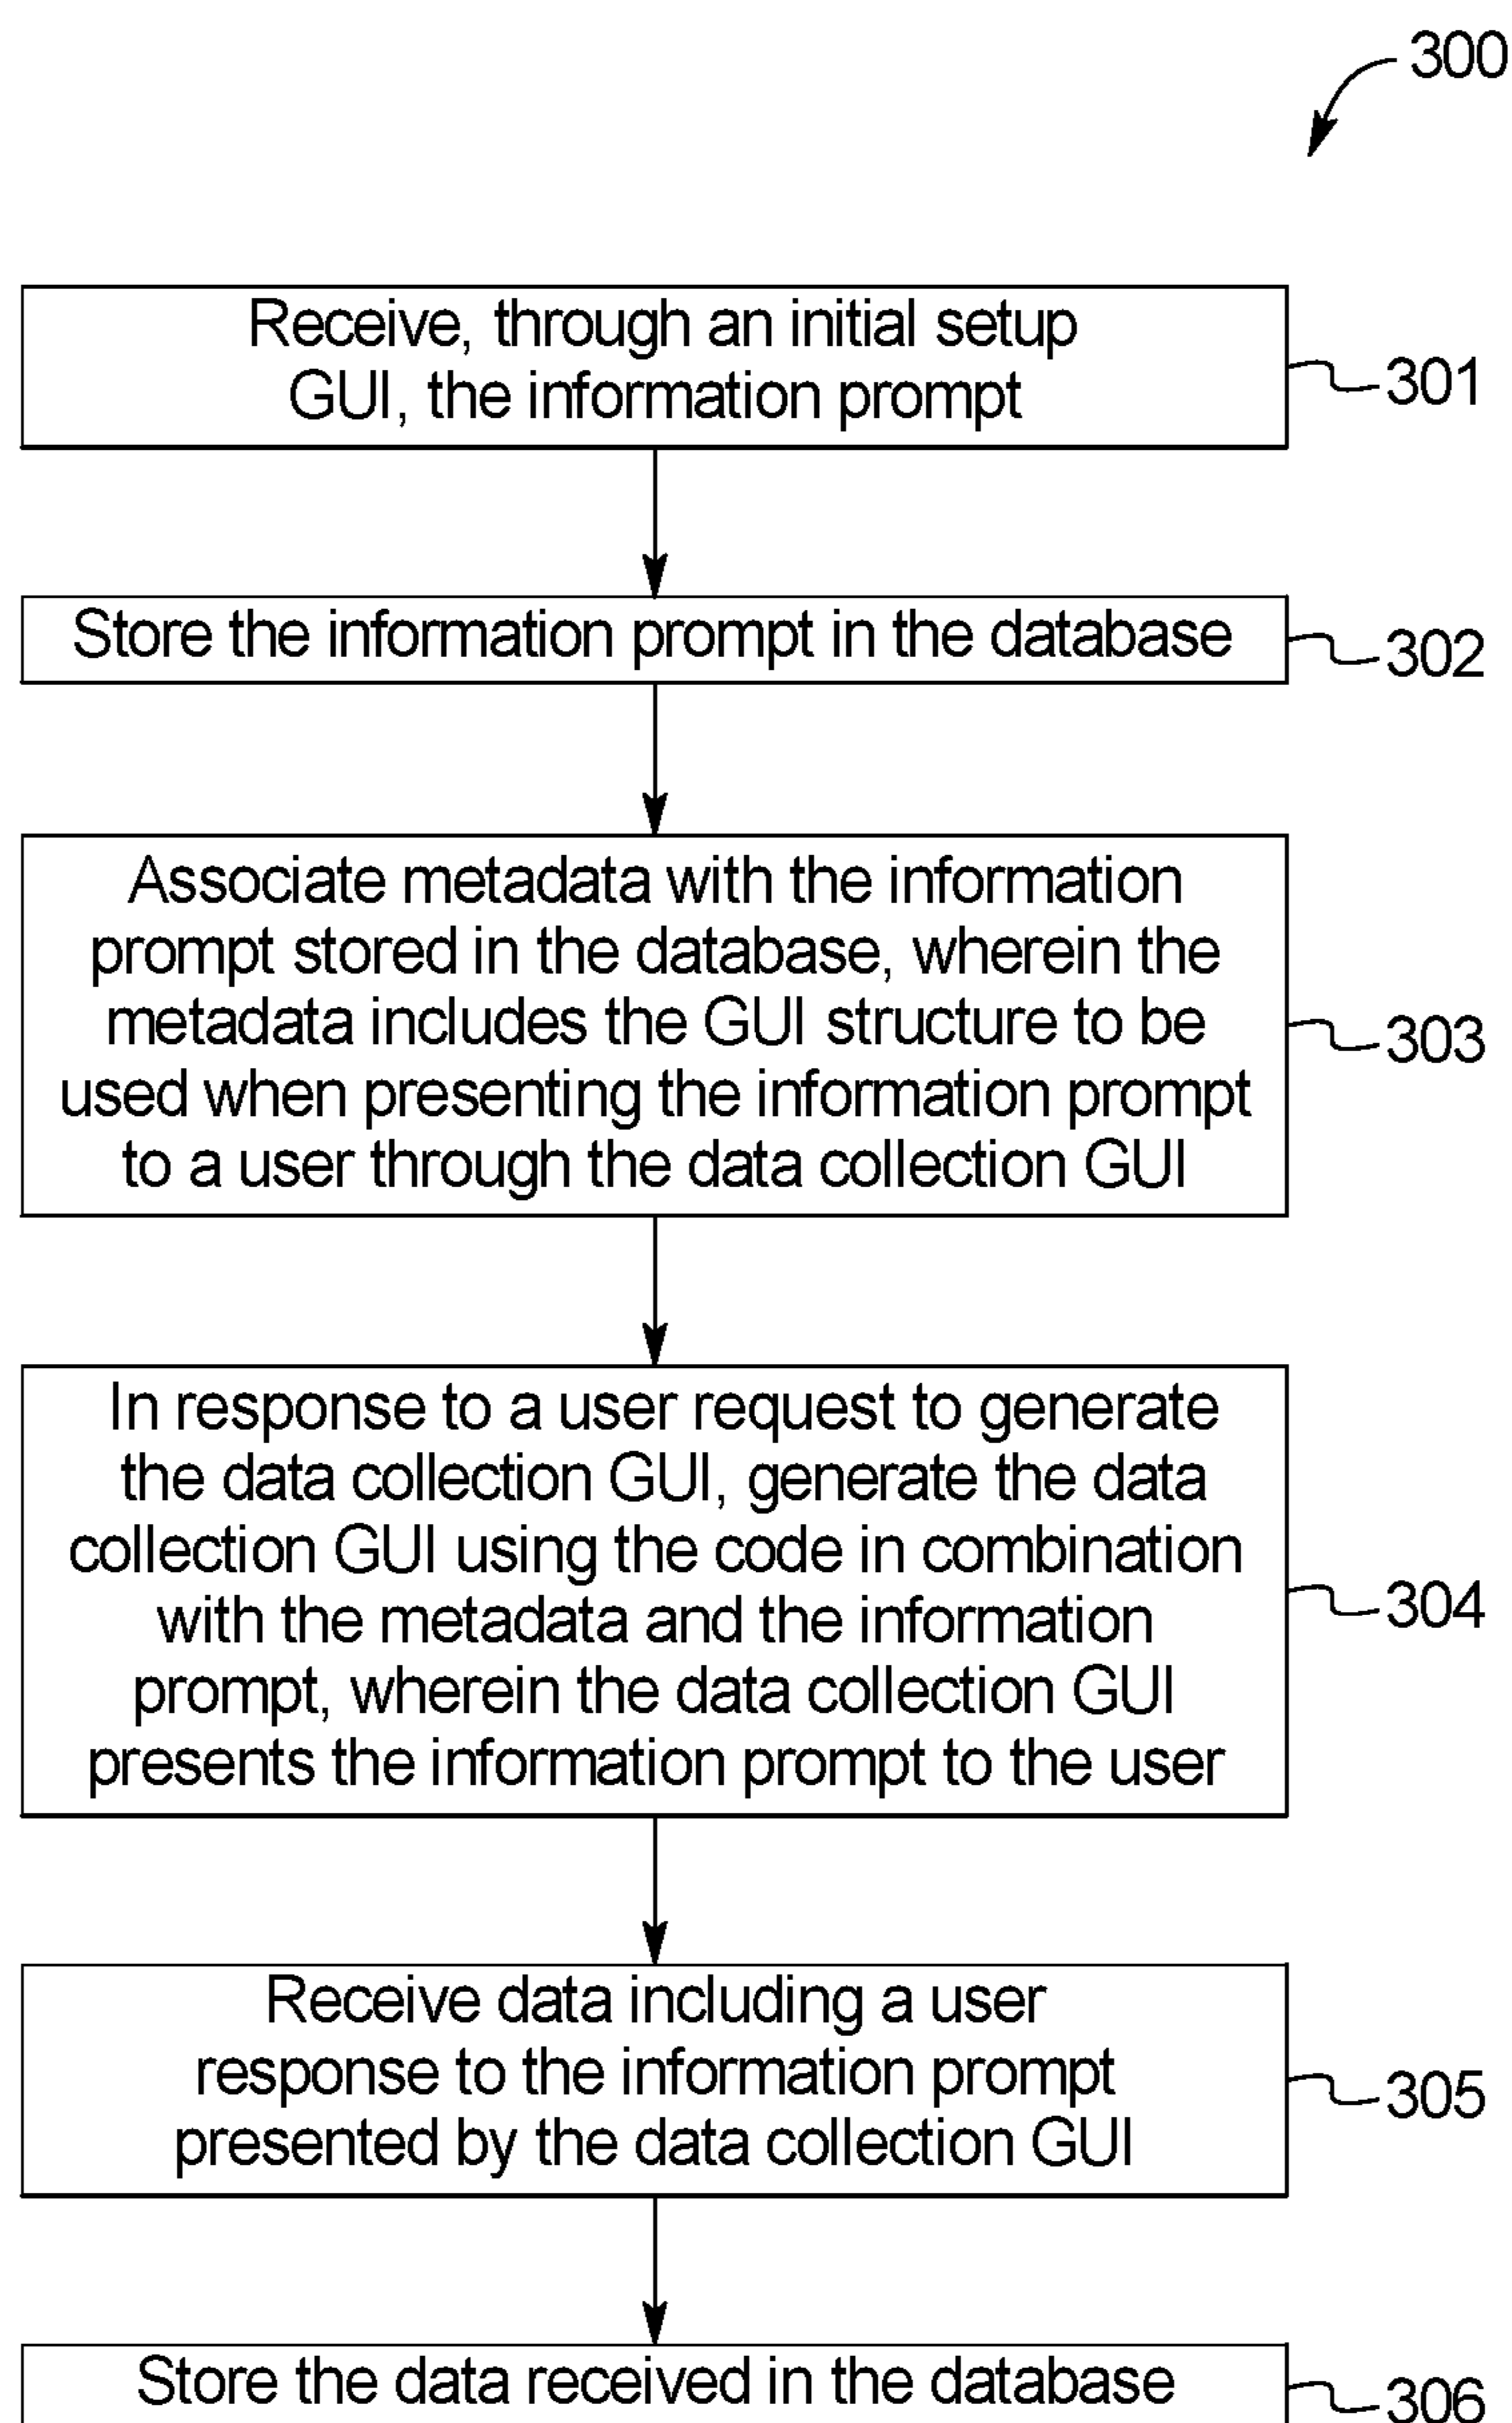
300

Receive, through an initial setup GUI, the information prompt

301

Store the information prompt in the database

302

Associate metadata with the information prompt stored in the database, wherein the metadata includes the GUI structure to be used when presenting the information prompt to a user through the data collection GUI

303

In response to a user request to generate the data collection GUI, generate the data collection GUI using the code in combination with the metadata and the information prompt, wherein the data collection GUI presents the information prompt to the user

304

Receive data including a user response to the information prompt presented by the data collection GUI

305

Store the data received in the database

306